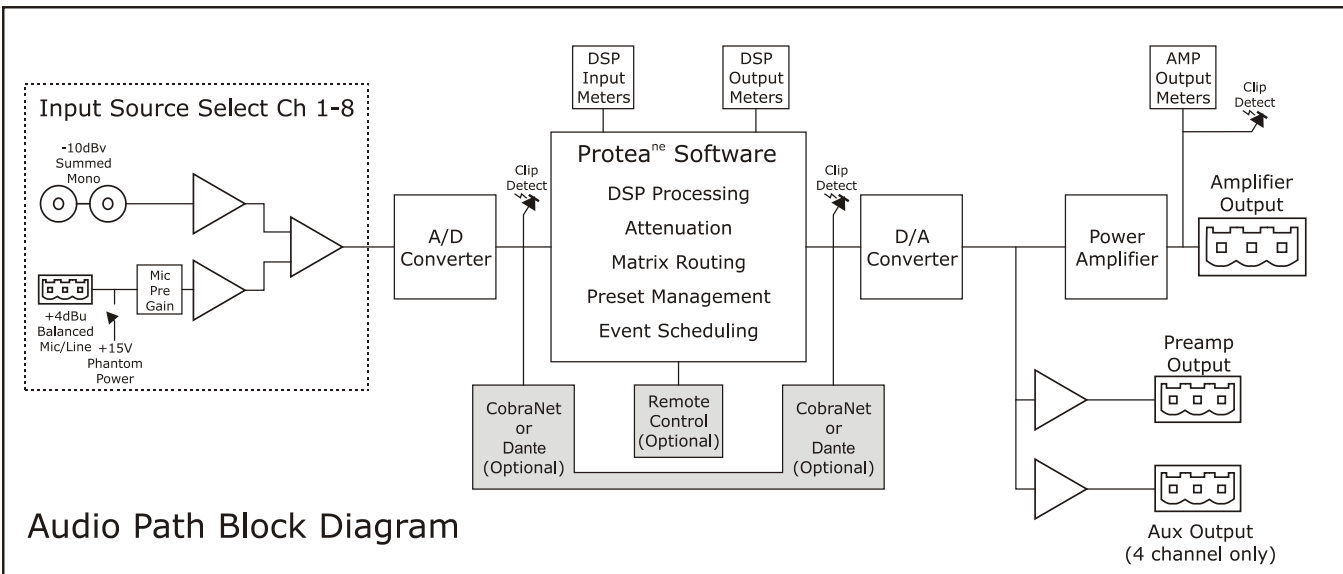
Input Source Select Ch 1-8

-10dBv Summed Mono

Mic Pre Gain

+4dBu Balanced Mic/Line

+15V Phantom Power

A/D Converter

Clip Detect

DSP Input Meters

DSP Output Meters

Protea$^{ne}$ Software

DSP Processing

Attenuation

Matrix Routing

Preset Management

Event Scheduling

Clip Detect

D/A Converter

AMP Output Meters

Clip Detect

Amplifier Output

Power Amplifier

CobraNet or Dante (Optional)

Remote Control (Optional)

CobraNet or Dante (Optional)

Preamp Output

Aux Output (4 channel only)

Audio Path Block Diagram